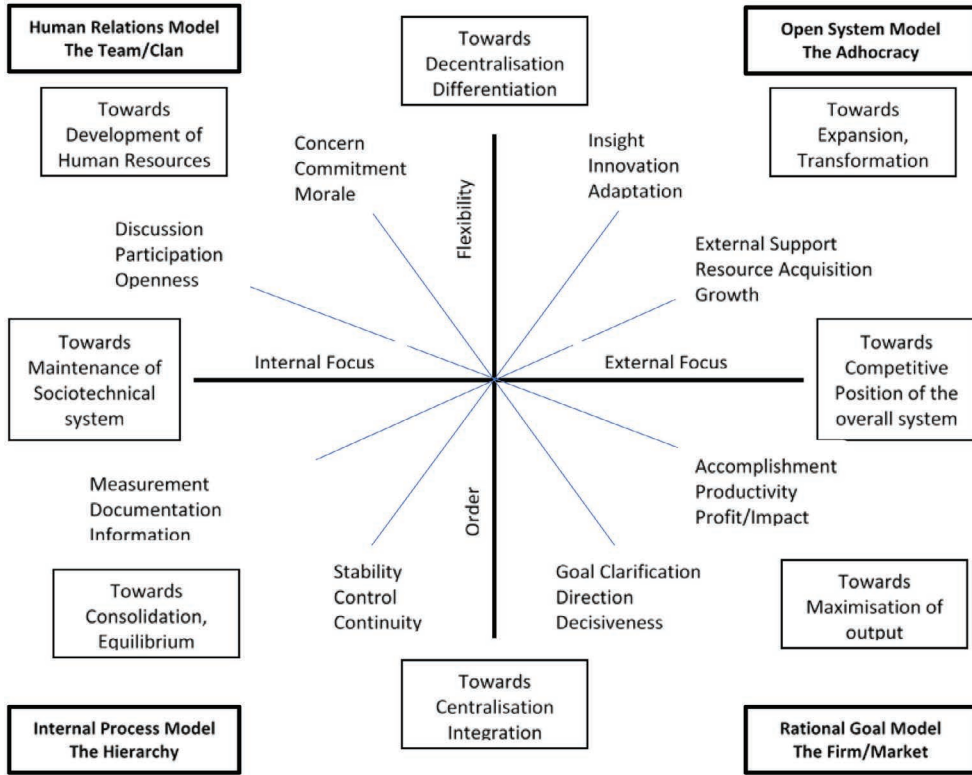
**Human Relations Model The Team/Clan**

Towards Decentralisation Differentiation

**Open System Model The Adhocracy**

Towards Development of Human Resources

Concern Commitment Morale

Insight Innovation Adaptation

Towards Expansion, Transformation

Flexibility

Discussion Participation Openness

External Support Resource Acquisition Growth

Towards Maintenance of Sociotechnical system

Internal Focus

External Focus

Towards Competitive Position of the overall system

Accomplishment Productivity Profit/Impact

Measurement Documentation Information

Order

Towards Consolidation, Equilibrium

Stability Control Continuity

Goal Clarification Direction Decisiveness

Towards Maximisation of output

Towards Centralisation Integration

**Internal Process Model The Hierarchy**

**Rational Goal Model The Firm/Market**